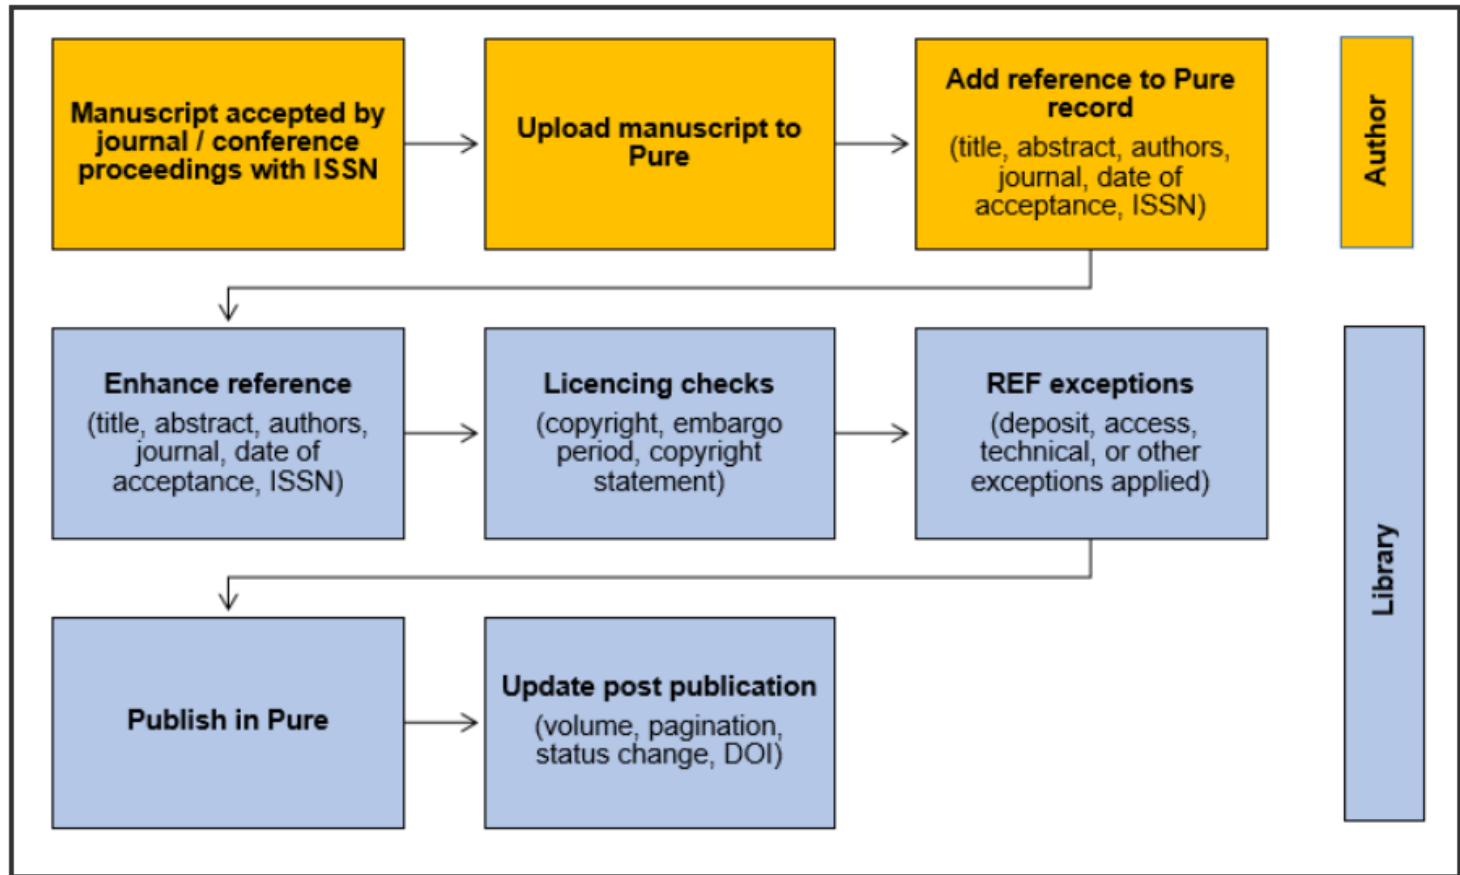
Manuscript accepted by journal / conference proceedings with ISSN

Upload manuscript to Pure

Add reference to Pure record
(title, abstract, authors, journal, date of acceptance, ISSN)

Author

Enhance reference
(title, abstract, authors, journal, date of acceptance, ISSN)

Licencing checks
(copyright, embargo period, copyright statement)

REF exceptions
(deposit, access, technical, or other exceptions applied)

Library

Publish in Pure

Update post publication
(volume, pagination, status change, DOI)